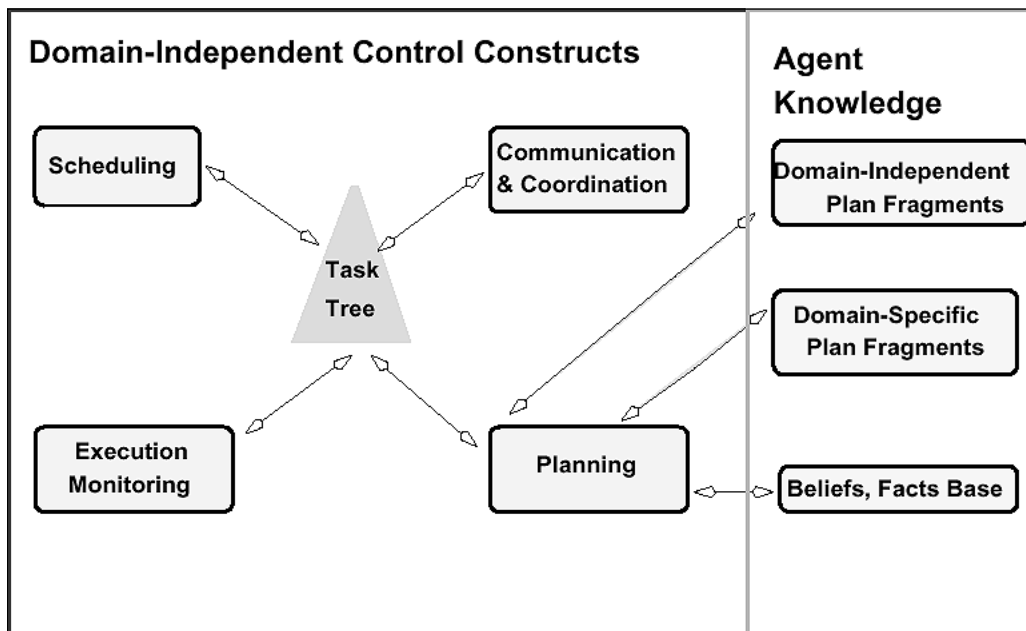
Domain-Independent Control Constructs

Scheduling

Communication & Coordination

Task Tree

Execution Monitoring

Planning

Agent Knowledge

Domain-Independent Plan Fragments

Domain-Specific Plan Fragments

Beliefs, Facts Base